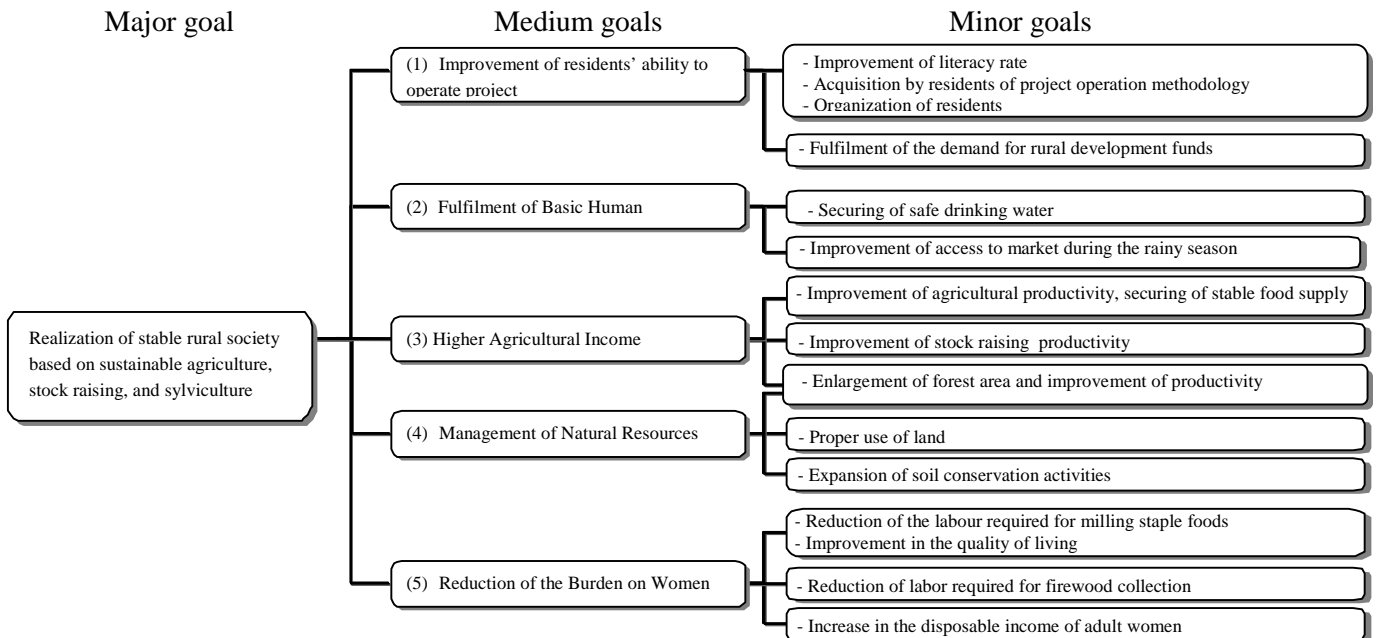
Major goal

Medium goals

Minor goals

Realization of stable rural society based on sustainable agriculture, stock raising, and sylviculture

(1) Improvement of residents' ability to operate project

- Improvement of literacy rate
- Acquisition by residents of project operation methodology
- Organization of residents

- Fulfilment of the demand for rural development funds

(2) Fulfilment of Basic Human

- Securing of safe drinking water

- Improvement of access to market during the rainy season

(3) Higher Agricultural Income

- Improvement of agricultural productivity, securing of stable food supply

- Improvement of stock raising productivity

- Enlargement of forest area and improvement of productivity

(4) Management of Natural Resources

- Proper use of land

- Expansion of soil conservation activities

(5) Reduction of the Burden on Women

- Reduction of the labour required for milling staple foods
- Improvement in the quality of living

- Reduction of labor required for firewood collection

- Increase in the disposable income of adult women